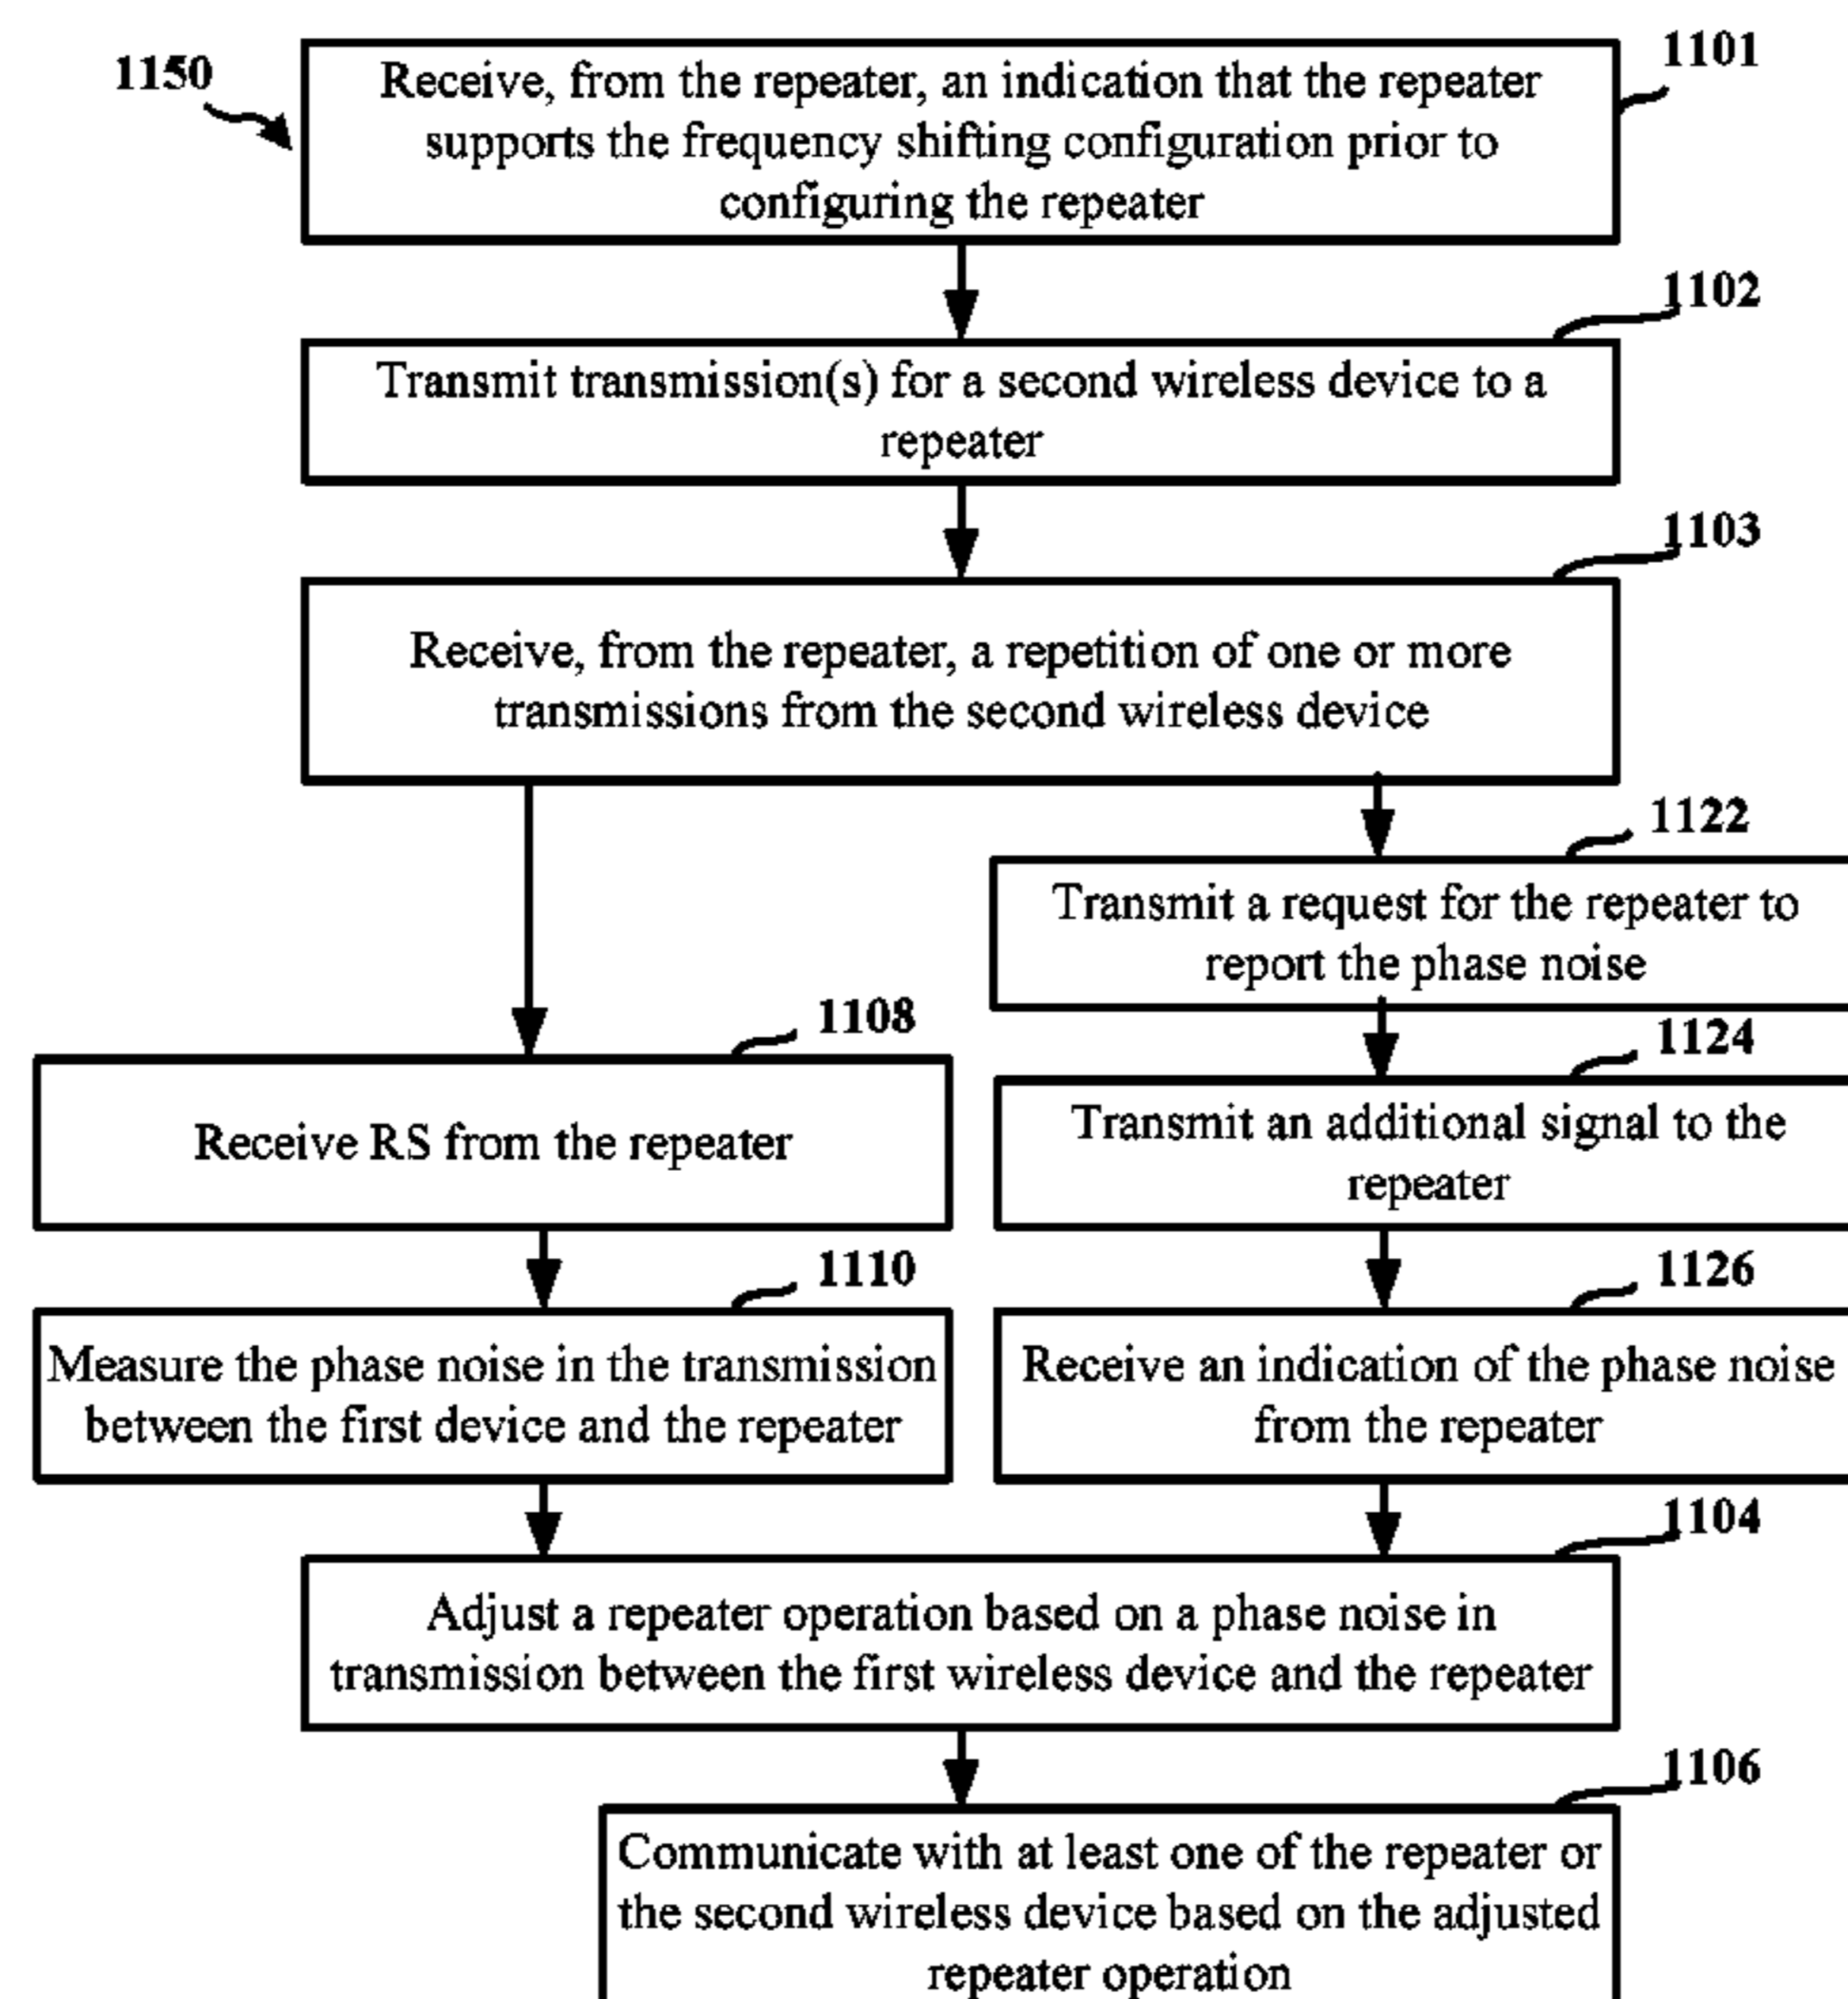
1150

1101

Receive, from the repeater, an indication that the repeater supports the frequency shifting configuration prior to configuring the repeater

1102

Transmit transmission(s) for a second wireless device to a repeater

1103

Receive, from the repeater, a repetition of one or more transmissions from the second wireless device

1122

Transmit a request for the repeater to report the phase noise

1108

Receive RS from the repeater

1124

Transmit an additional signal to the repeater

1110

Measure the phase noise in the transmission between the first device and the repeater

1126

Receive an indication of the phase noise from the repeater

1104

Adjust a repeater operation based on a phase noise in transmission between the first wireless device and the repeater

1106

Communicate with at least one of the repeater or the second wireless device based on the adjusted repeater operation